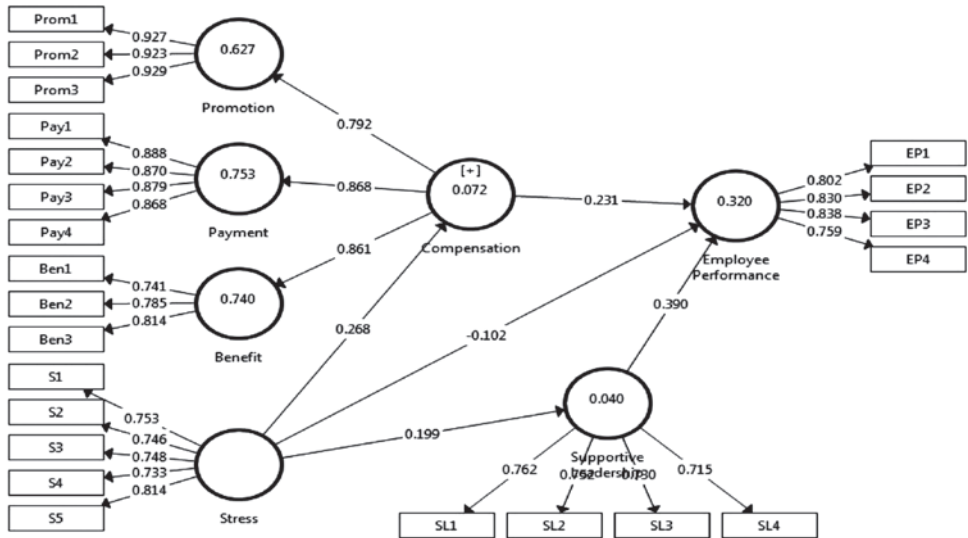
Prom1
Prom2
Prom3
0.927
0.923
0.929
0.627
Promotion
Pay1
Pay2
Pay3
Pay4
0.888
0.870
0.879
0.868
0.753
Payment
Ben1
Ben2
Ben3
0.741
0.785
0.814
0.740
Benefit
0.792
0.868
0.861
[+]
0.072
Compensation
0.231
0.320
Employee Performance
0.802
0.830
0.838
0.759
EP1
EP2
EP3
EP4
0.268
-0.102
0.390
S1
S2
S3
S4
S5
0.753
0.746
0.748
0.733
0.814
Stress
0.199
0.040
Supportive leadership
0.762
0.792
0.730
0.715
SL1
SL2
SL3
SL4